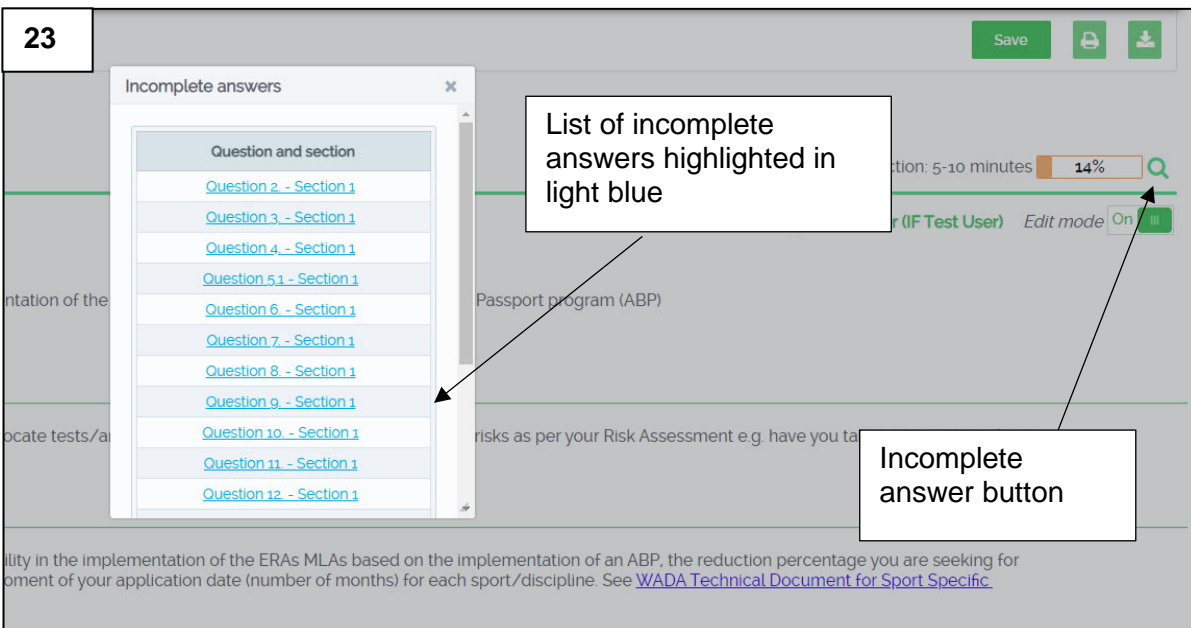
23

Save

Incomplete answers ×

| Question and section |
|---|
| Question 2. - Section 1 |
| Question 3. - Section 1 |
| Question 4. - Section 1 |
| Question 5.1 - Section 1 |
| Question 6. - Section 1 |
| Question 7. - Section 1 |
| Question 8. - Section 1 |
| Question 9. - Section 1 |
| Question 10. - Section 1 |
| Question 11. - Section 1 |
| Question 12. - Section 1 |

List of incomplete answers highlighted in light blue

ction: 5-10 minutes 14%

r (IF Test User) Edit mode On

ntation of the Passport program (ABP)

ocate tests/ar risks as per your Risk Assessment e.g. have you ta

Incomplete answer button

ility in the implementation of the ERAs MLAs based on the implementation of an ABP, the reduction percentage you are seeking for oment of your application date (number of months) for each sport/discipline. See WADA Technical Document for Sport Specific